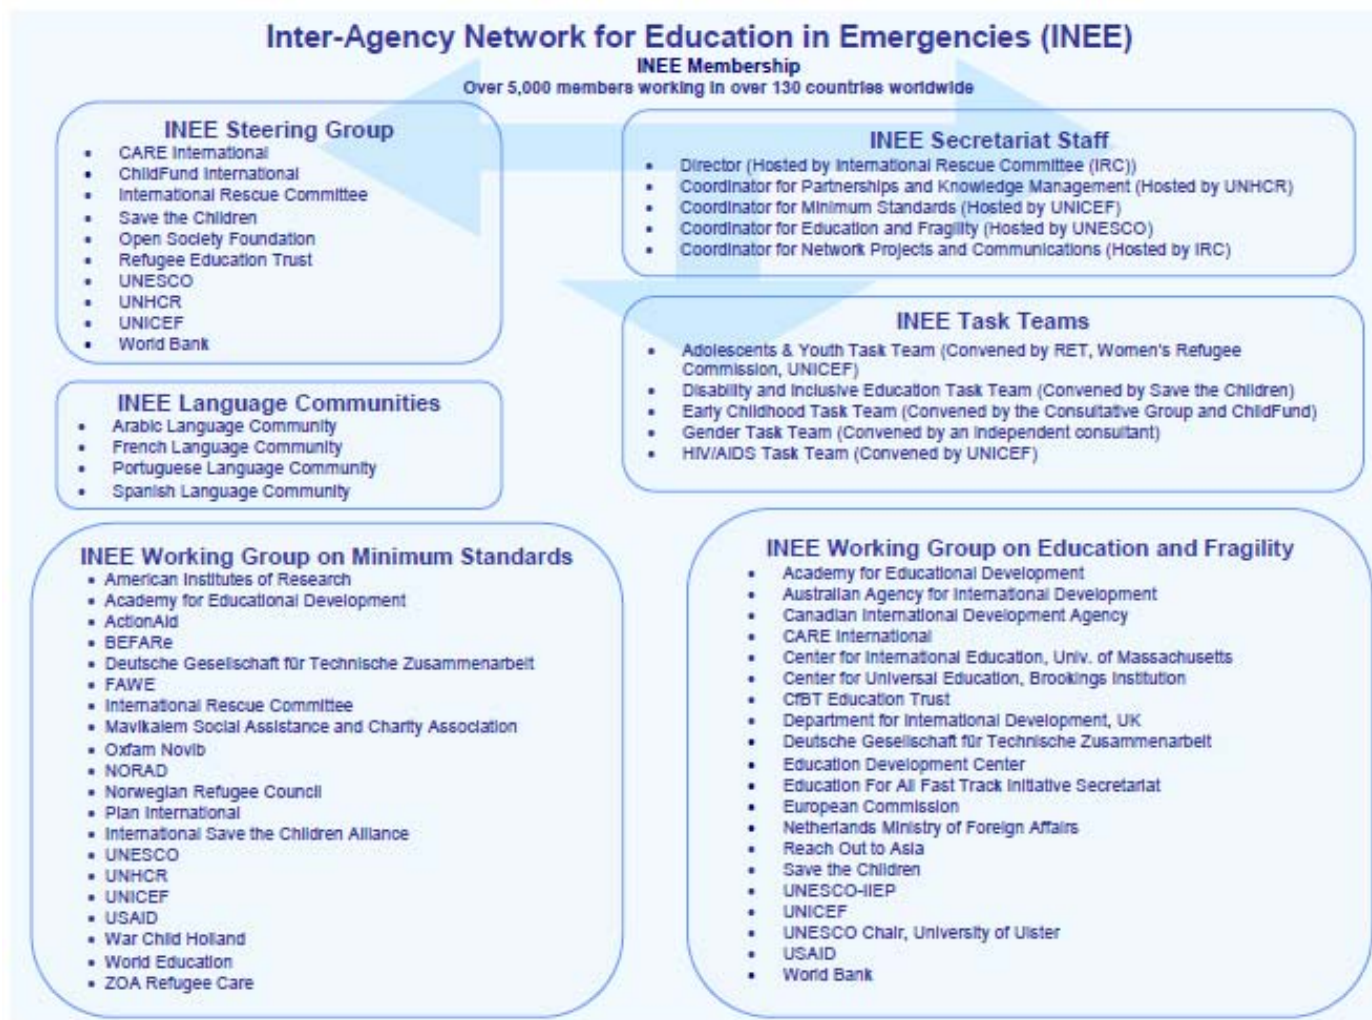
Inter-Agency Network for Education in Emergencies (INEE)
INEE Membership
Over 5,000 members working in over 130 countries worldwide

INEE Steering Group
- CARE International
- ChildFund International
- International Rescue Committee
- Save the Children
- Open Society Foundation
- Refugee Education Trust
- UNESCO
- UNHCR
- UNICEF
- World Bank

INEE Secretariat Staff
- Director (Hosted by International Rescue Committee (IRC))
- Coordinator for Partnerships and Knowledge Management (Hosted by UNHCR)
- Coordinator for Minimum Standards (Hosted by UNICEF)
- Coordinator for Education and Fragility (Hosted by UNESCO)
- Coordinator for Network Projects and Communications (Hosted by IRC)

INEE Task Teams
- Adolescents & Youth Task Team (Convened by RET, Women's Refugee Commission, UNICEF)
- Disability and Inclusive Education Task Team (Convened by Save the Children)
- Early Childhood Task Team (Convened by the Consultative Group and ChildFund)
- Gender Task Team (Convened by an independent consultant)
- HIV/AIDS Task Team (Convened by UNICEF)

INEE Language Communities
- Arabic Language Community
- French Language Community
- Portuguese Language Community
- Spanish Language Community

INEE Working Group on Minimum Standards
- American Institutes of Research
- Academy for Educational Development
- ActionAid
- BEFARe
- Deutsche Gesellschaft für Technische Zusammenarbeit
- FAWE
- International Rescue Committee
- Mavikalem Social Assistance and Charity Association
- Oxfam Novib
- NORAD
- Norwegian Refugee Council
- Plan International
- International Save the Children Alliance
- UNESCO
- UNHCR
- UNICEF
- USAID
- War Child Holland
- World Education
- ZOA Refugee Care

INEE Working Group on Education and Fragility
- Academy for Educational Development
- Australian Agency for International Development
- Canadian International Development Agency
- CARE International
- Center for International Education, Univ. of Massachusetts
- Center for Universal Education, Brookings Institution
- CfBT Education Trust
- Department for International Development, UK
- Deutsche Gesellschaft für Technische Zusammenarbeit
- Education Development Center
- Education For All Fast Track Initiative Secretariat
- European Commission
- Netherlands Ministry of Foreign Affairs
- Reach Out to Asia
- Save the Children
- UNESCO-IIEP
- UNICEF
- UNESCO Chair, University of Ulster
- USAID
- World Bank